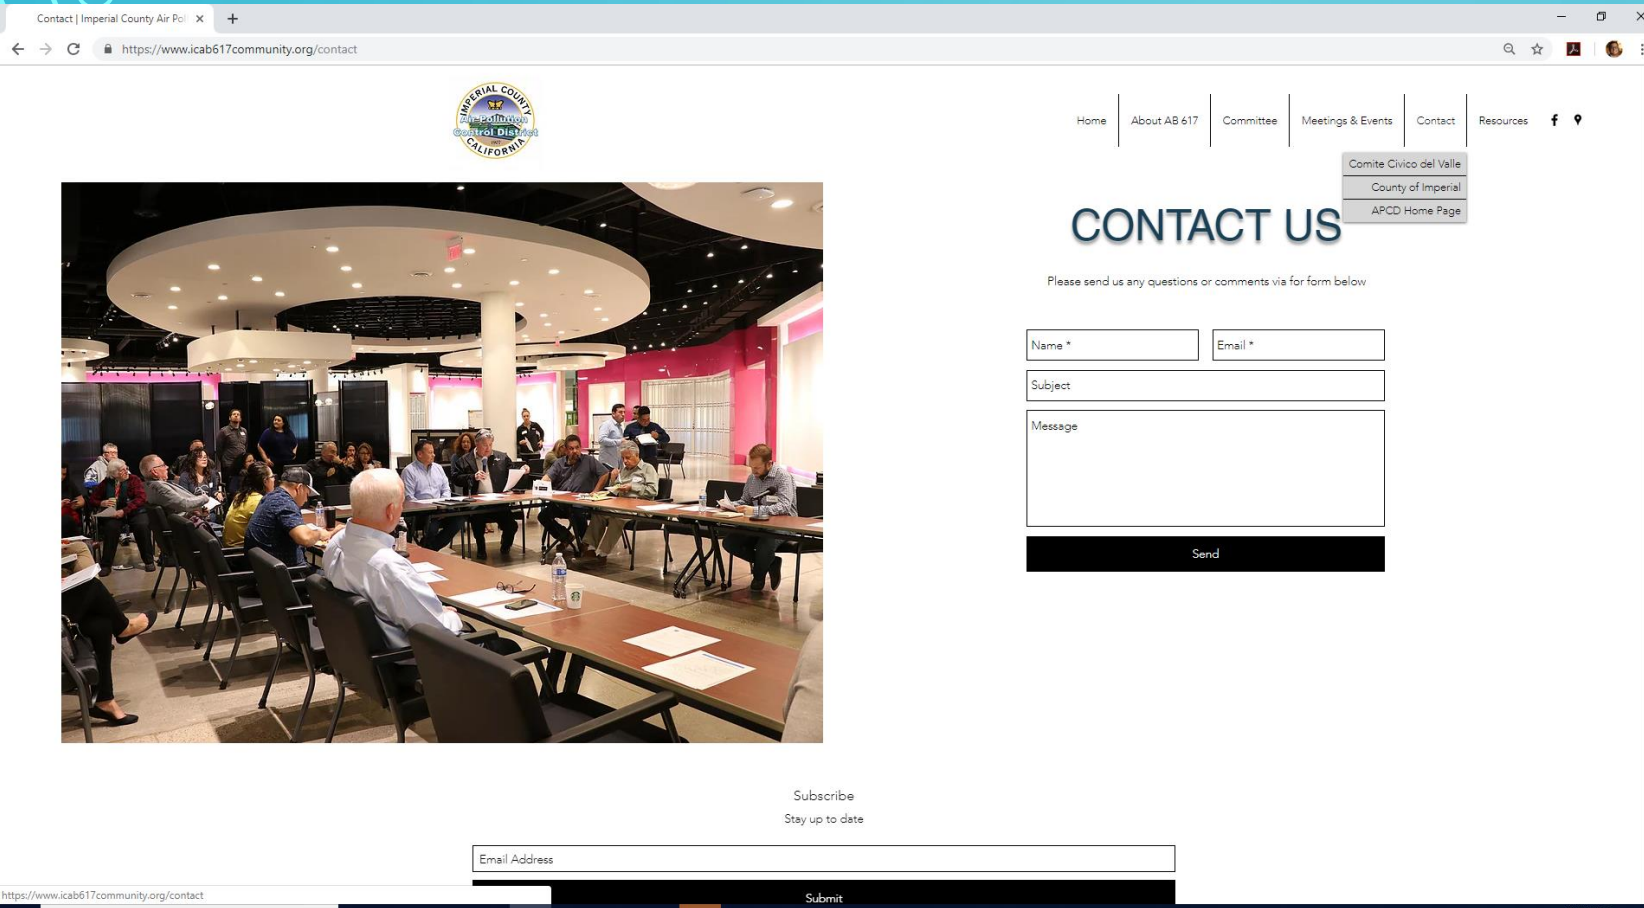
Contact | Imperial County Air Pol ×

https://www.icab617community.org/contact

IMPERIAL COUNTY Air Pollution Control District CALIFORNIA

Home | About AB 617 | Committee | Meetings & Events | Contact | Resources

Comite Civico del Valle
County of Imperial
APCD Home Page

CONTACT US

Please send us any questions or comments via for form below

Name *
Email *
Subject
Message

Send

Subscribe

Stay up to date

Email Address

Submit

https://www.icab617community.org/contact